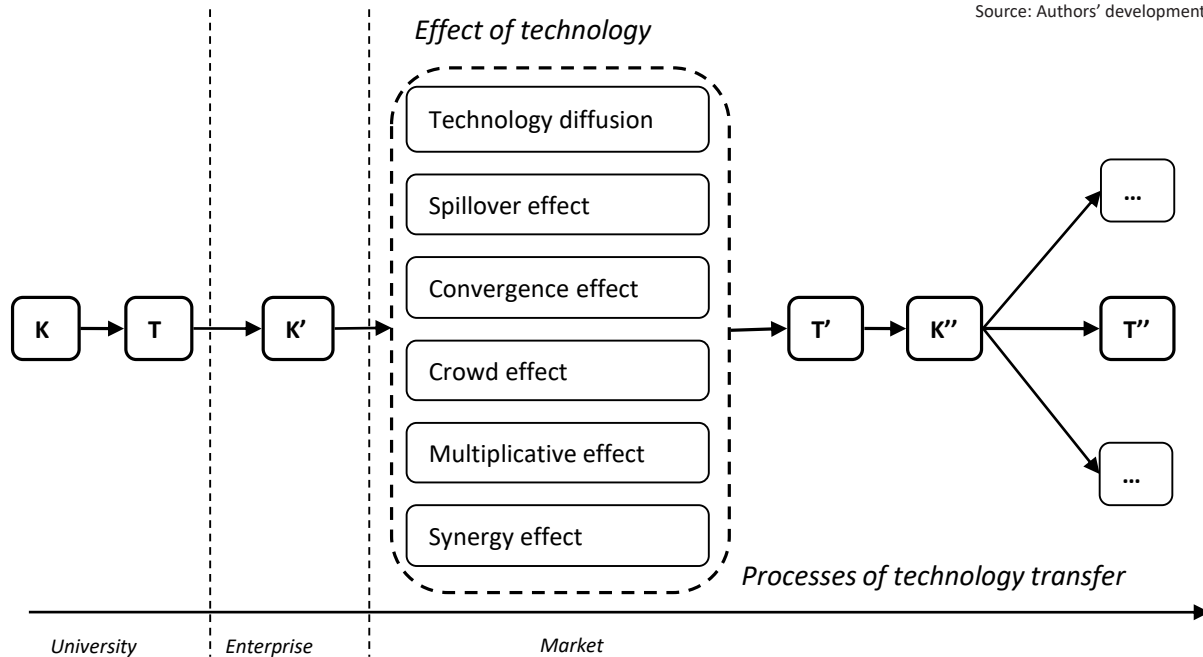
Source: Authors' development

Effect of technology

Technology diffusion

Spillover effect

Convergence effect

Crowd effect

Multiplicative effect

Synergy effect

K

T

K'

T'

K''

...

T''

...

Processes of technology transfer

University

Enterprise

Market